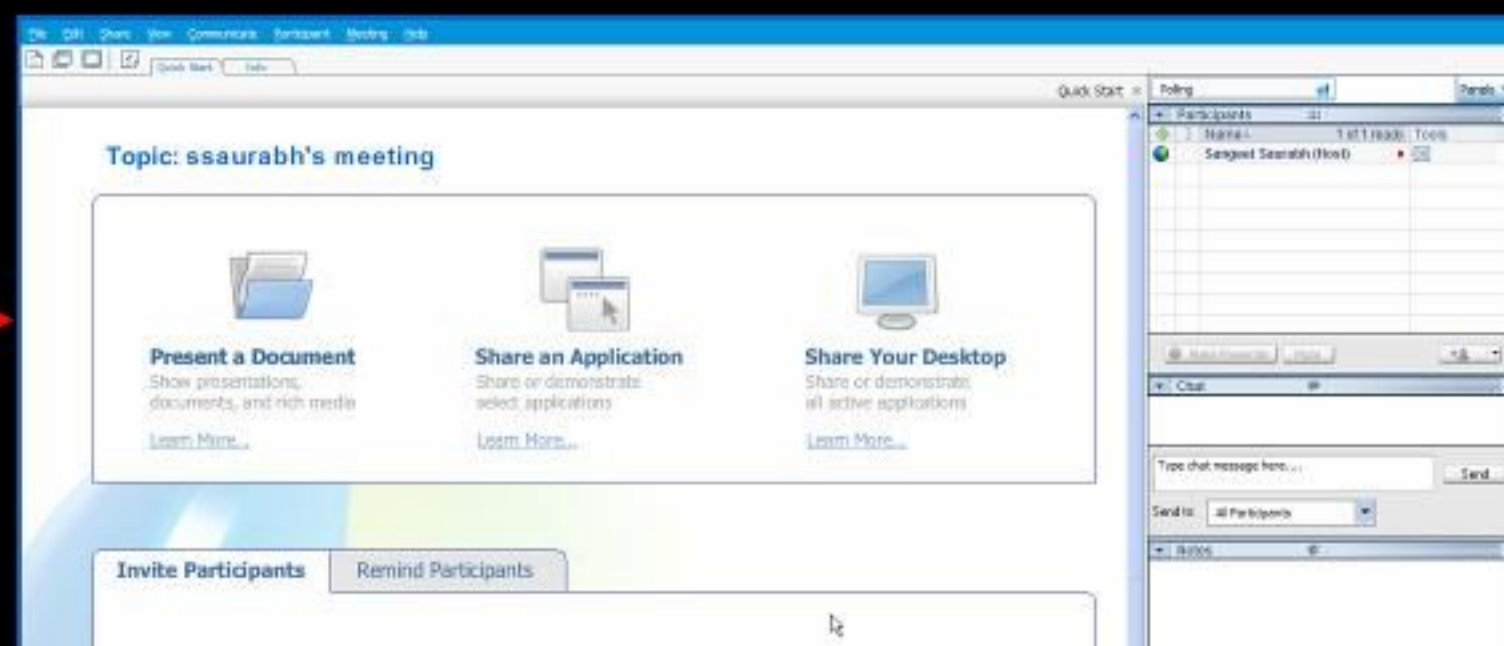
File Edit Share View Communicate Participant Meeting Help

Quick Start Info

Quick Start

Topic: ssaurabh's meeting

Present a Document
Show presentations, documents, and rich media
Learn More...

Share an Application
Share or demonstrate select applications
Learn More...

Share Your Desktop
Share or demonstrate all active applications
Learn More...

Invite Participants Remind Participants

Polling

Panels

Participants

Name 1 of 1 ready Tools

Sangeet Saurabh (Host)

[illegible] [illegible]

Chat

Type chat message here...

Send

Send to: All Participants

Notes